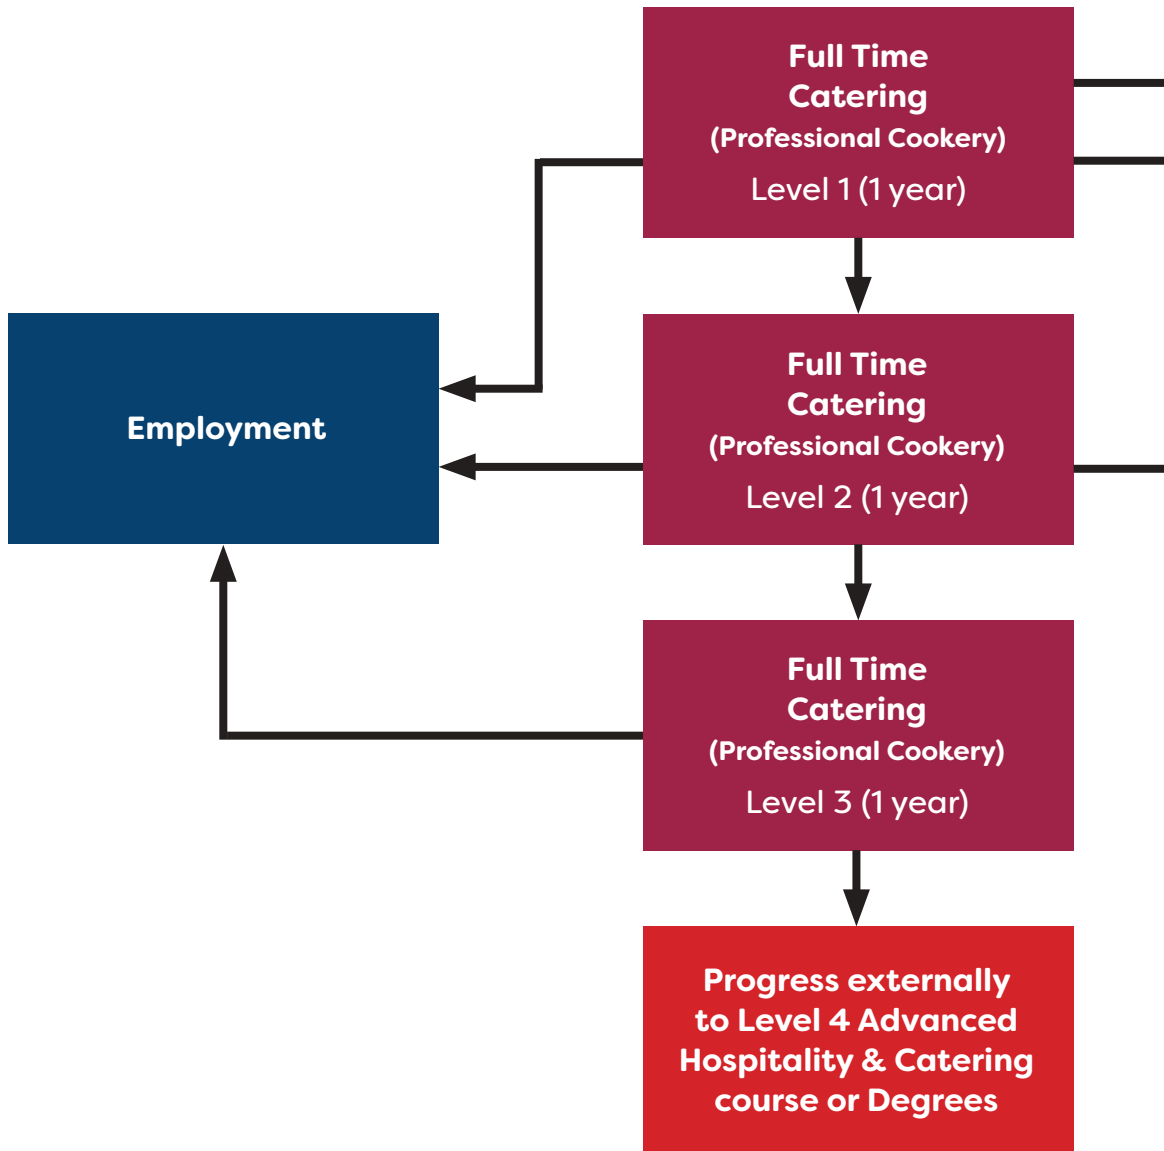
Full Time Catering (Professional Cookery) Level 1 (1 year)

Employment

Full Time Catering (Professional Cookery) Level 2 (1 year)

Full Time Catering (Professional Cookery) Level 3 (1 year)

Progress externally to Level 4 Advanced Hospitality & Catering course or Degrees